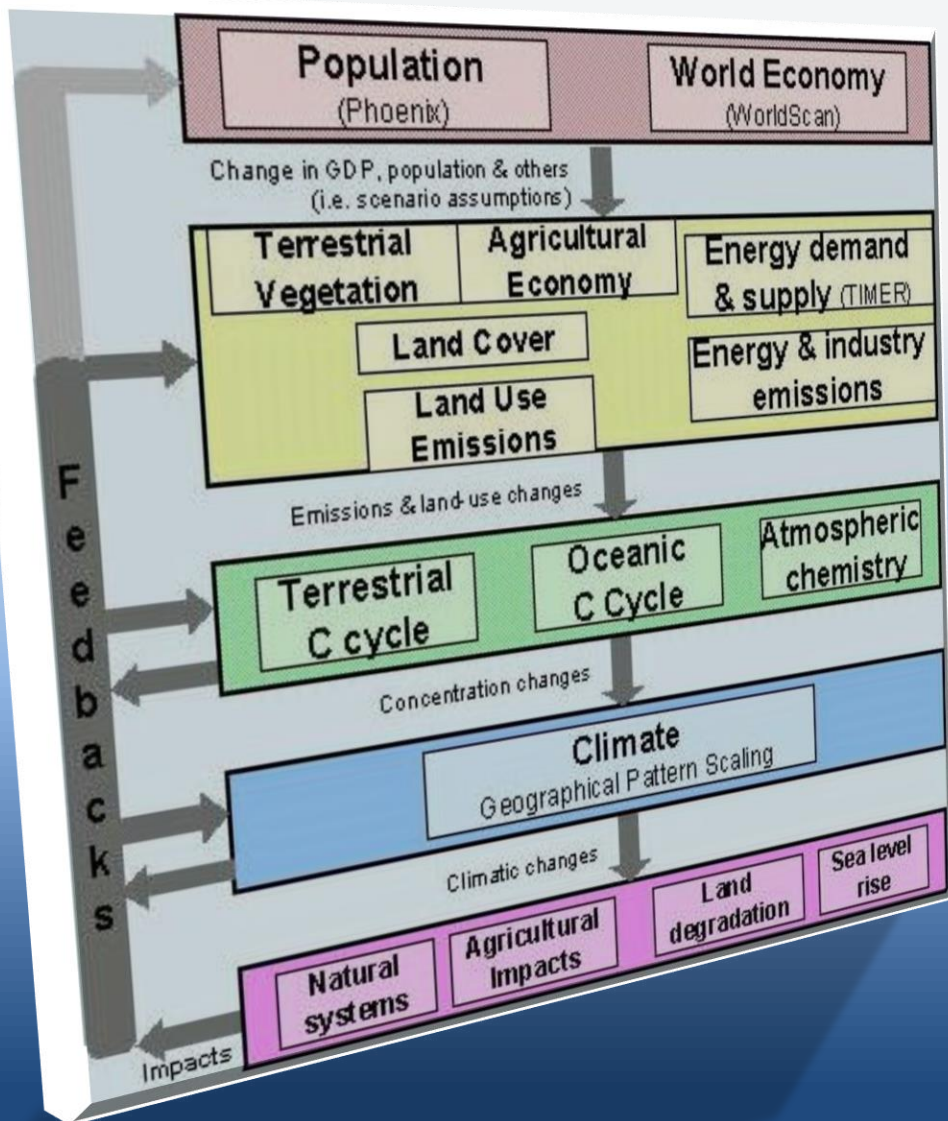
Population
(Phoenix)

World Economy
(WorldScan)

Change in GDP, population & others
(i.e. scenario assumptions)

Terrestrial Vegetation

Agricultural Economy

Energy demand & supply (TIMER)

Land Cover

Energy & industry emissions

Land Use Emissions

Emissions & land-use changes

Terrestrial C cycle

Oceanic C Cycle

Atmospheric chemistry

Concentration changes

Climate
Geographical Pattern Scaling

Climatic changes

Natural systems

Agricultural Impacts

Land degradation

Sea level rise

Impacts

Feedbacks